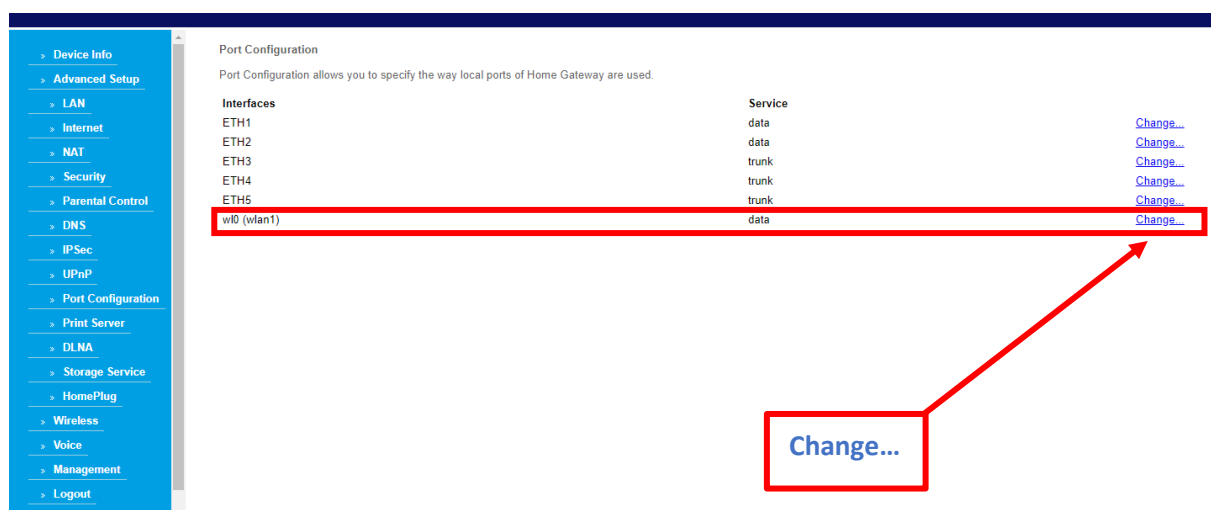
» Device Info
» Advanced Setup
» LAN
» Internet
» NAT
» Security
» Parental Control
» DNS
» IPSec
» UPnP
» Port Configuration
» Print Server
» DLNA
» Storage Service
» HomePlug
» Wireless
» Voice
» Management
» Logout

Port Configuration

Port Configuration allows you to specify the way local ports of Home Gateway are used.

| Interfaces | Service | |
|---|---|---|
| ETH1 | data | Change... |
| ETH2 | data | Change... |
| ETH3 | trunk | Change... |
| ETH4 | trunk | Change... |
| ETH5 | trunk | Change... |
| wl0 (wlan1) | data | Change... |

Change...